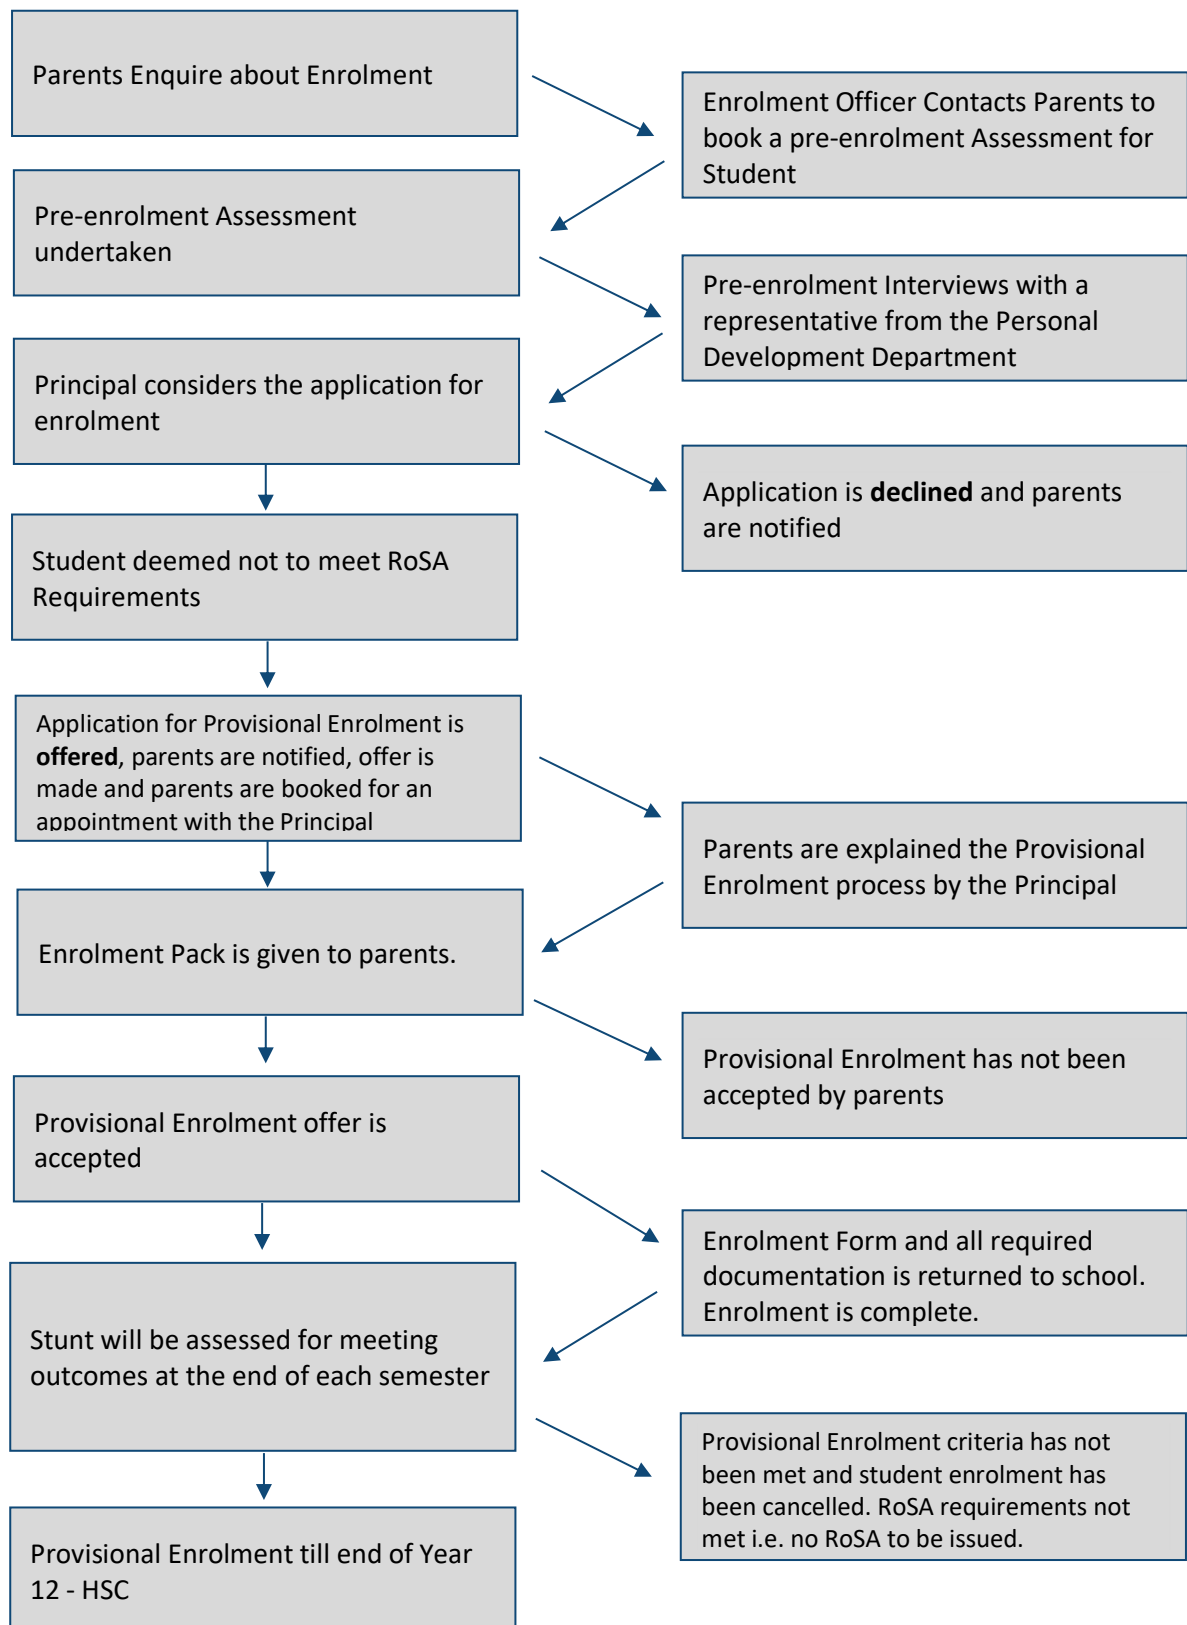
Parents Enquire about Enrolment

Enrolment Officer Contacts Parents to book a pre-enrolment Assessment for Student

Pre-enrolment Assessment undertaken

Pre-enrolment Interviews with a representative from the Personal Development Department

Principal considers the application for enrolment

Application is **declined** and parents are notified

Student deemed not to meet RoSA Requirements

Application for Provisional Enrolment is **offered**, parents are notified, offer is made and parents are booked for an appointment with the Principal

Parents are explained the Provisional Enrolment process by the Principal

Enrolment Pack is given to parents.

Provisional Enrolment has not been accepted by parents

Provisional Enrolment offer is accepted

Enrolment Form and all required documentation is returned to school. Enrolment is complete.

Stunt will be assessed for meeting outcomes at the end of each semester

Provisional Enrolment criteria has not been met and student enrolment has been cancelled. RoSA requirements not met i.e. no RoSA to be issued.

Provisional Enrolment till end of Year 12 - HSC